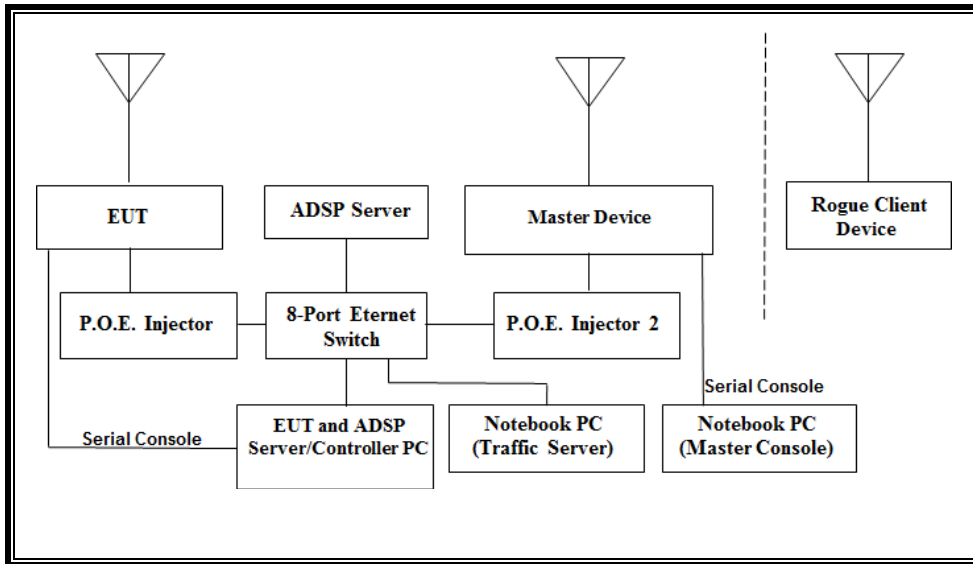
EUT

ADSP Server

Master Device

Rogue Client Device

P.O.E. Injector

8-Port Eternet Switch

P.O.E. Injector 2

Serial Console

Serial Console

EUT and ADSP Server/Controller PC

Notebook PC (Traffic Server)

Notebook PC (Master Console)